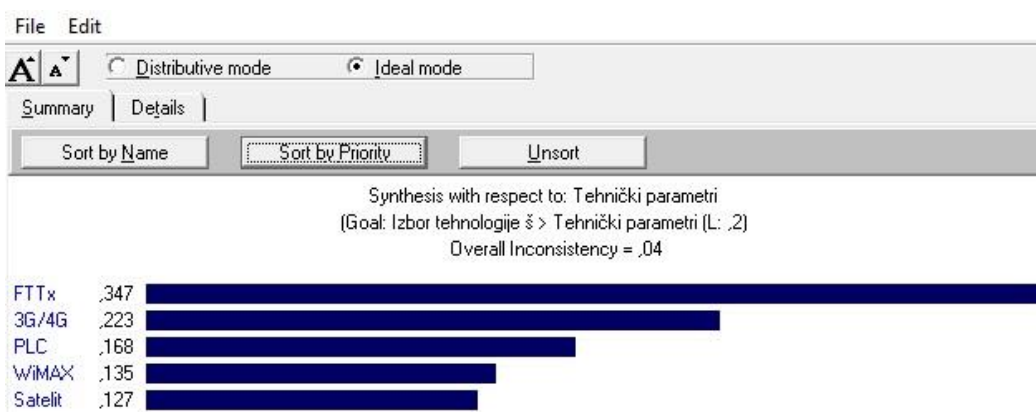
File Edit

Distributive mode
Ideal mode

Summary | Details

Sort by Name
Sort by Priority
Unsort

Synthesis with respect to: Tehnički parametri
(Goal: Izbor tehnologije š > Tehnički parametri (L: ,2)
Overall Inconsistency = ,04

| | |
|---|---|
| FTTx | ,347 |
| 3G/4G | ,223 |
| PLC | ,168 |
| WiMAX | ,135 |
| Satelit | ,127 |